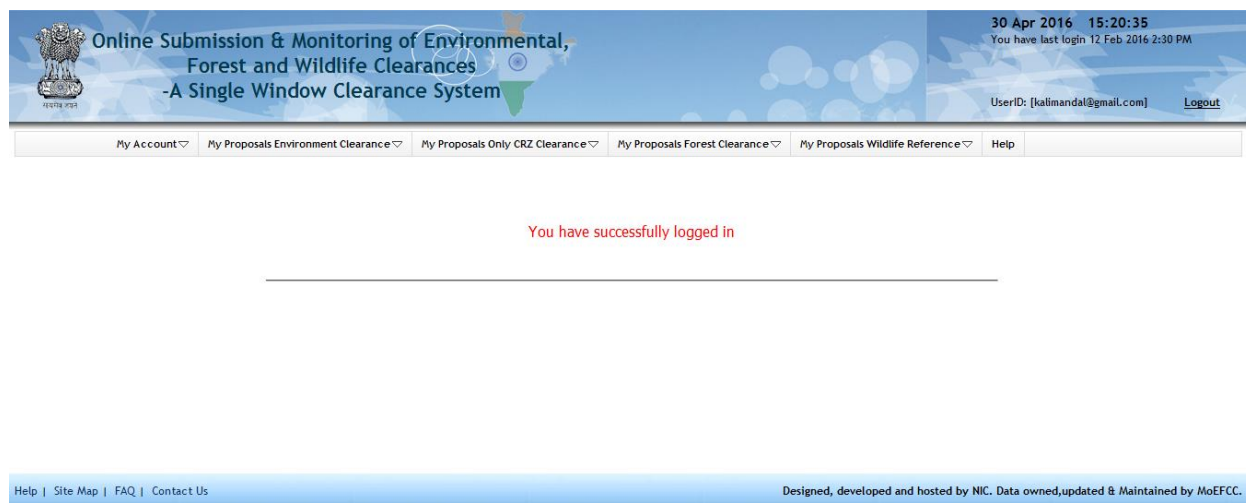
सत्यमेव जयते

Online Submission & Monitoring of Environmental, Forest and Wildlife Clearances -A Single Window Clearance System

30 Apr 2016 15:20:35
You have last login 12 Feb 2016 2:30 PM

UserID: [kalimandal@gmail.com] Logout

My Account ▽ | My Proposals Environment Clearance ▽ | My Proposals Only CRZ Clearance ▽ | My Proposals Forest Clearance ▽ | My Proposals Wildlife Reference ▽ | Help

You have successfully logged in

Help | Site Map | FAQ | Contact Us

Designed, developed and hosted by NIC. Data owned,updated & Maintained by MoEFCC.